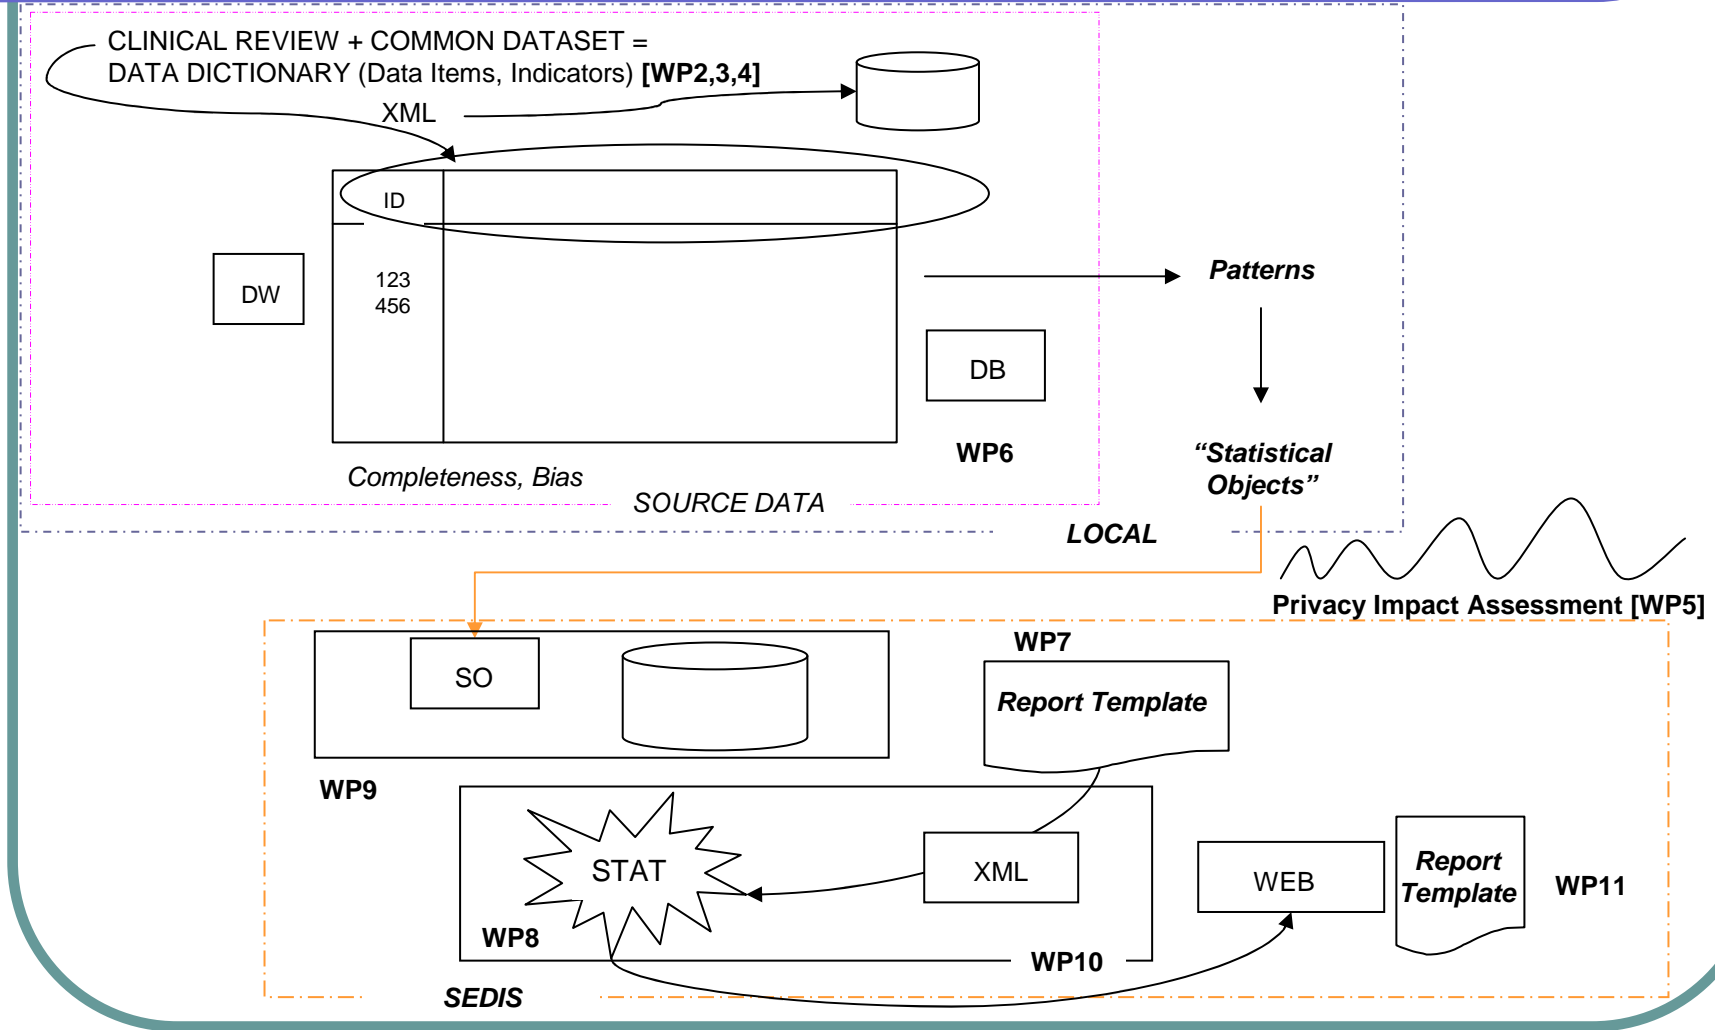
CLINICAL REVIEW + COMMON DATASET =
DATA DICTIONARY (Data Items, Indicators) **[WP2,3,4]**

XML

ID

DW

123
456

Patterns

DB

WP6

Completeness, Bias

SOURCE DATA

“Statistical Objects”

LOCAL

Privacy Impact Assessment [WP5]

WP7

SO

Report Template

WP9

STAT

XML

WEB

Report Template

WP11

WP8

WP10

SEDIS